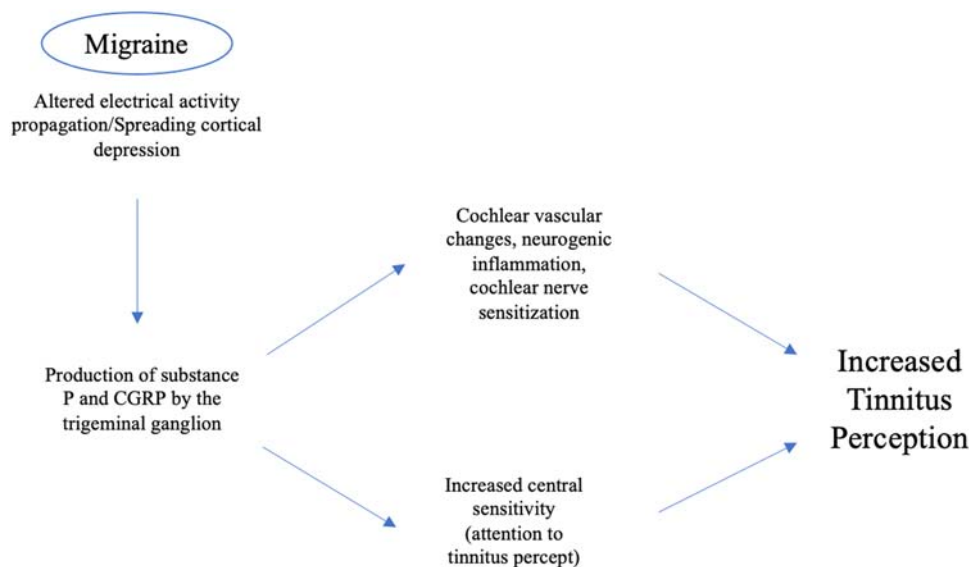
Migraine

Altered electrical activity propagation/Spreading cortical depression

Production of substance P and CGRP by the trigeminal ganglion

Cochlear vascular changes, neurogenic inflammation, cochlear nerve sensitization

Increased central sensitivity (attention to tinnitus percept)

Increased Tinnitus Perception